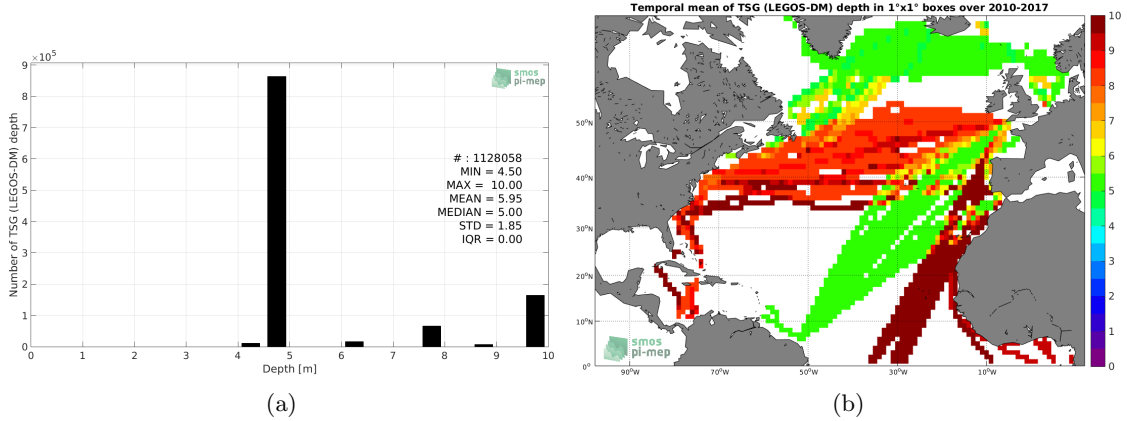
$\times 10^5$
9
8
7
6
5
4
3
2
1
0
Number of TSG (LEGOS-DM) depth
smos pi-mep
# : 1128058
MIN = 4.50
MAX = 10.00
MEAN = 5.95
MEDIAN = 5.00
STD = 1.85
IQR = 0.00
0 1 2 3 4 5 6 7 8 9 10
Depth [m]
(a)

Temporal mean of TSG (LEGOS-DM) depth in 1°x1° boxes over 2010-2017
50°N
40°N
30°N
20°N
10°N
90°W 70°W 50°W 30°W 10°W
smos pi-mep
10
9
8
7
6
5
4
3
2
1
0
(b)